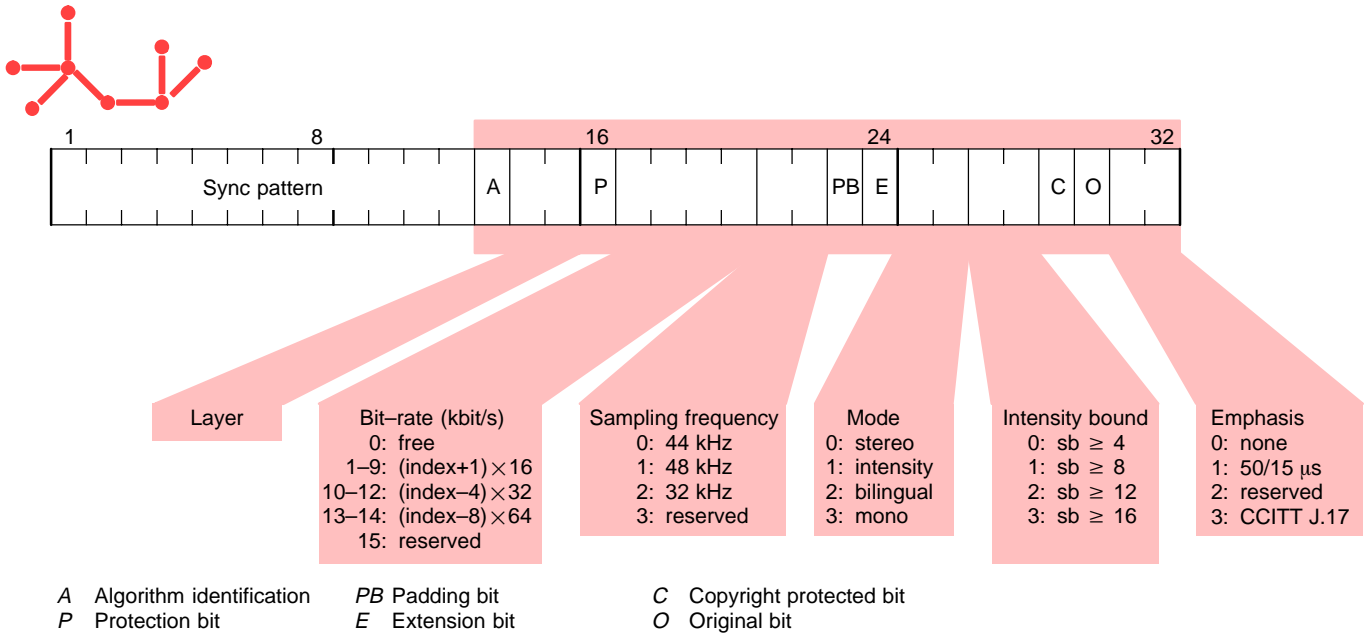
1 8 16 24 32

Sync pattern A P PB E C O

Layer

Bit–rate (kbit/s)
0: free
1–9: (index+1)$\times$16
10–12: (index–4)$\times$32
13–14: (index–8)$\times$64
15: reserved

Sampling frequency
0: 44 kHz
1: 48 kHz
2: 32 kHz
3: reserved

Mode
0: stereo
1: intensity
2: bilingual
3: mono

Intensity bound
0: sb $\geq$ 4
1: sb $\geq$ 8
2: sb $\geq$ 12
3: sb $\geq$ 16

Emphasis
0: none
1: 50/15 $\mu$s
2: reserved
3: CCITT J.17

A Algorithm identification
P Protection bit
PB Padding bit
E Extension bit
C Copyright protected bit
O Original bit